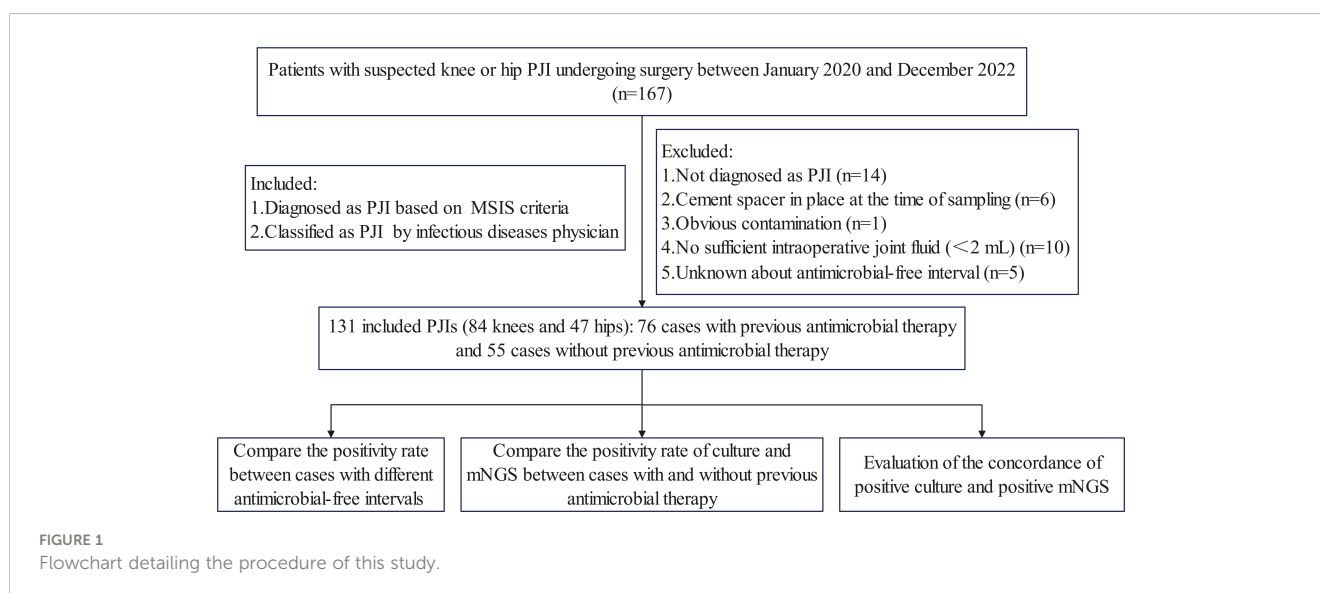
Patients with suspected knee or hip PJI undergoing surgery between January 2020 and December 2022 (n=167)

Included:
1.Diagnosed as PJI based on MSIS criteria
2.Classified as PJI by infectious diseases physician

Excluded:
1.Not diagnosed as PJI (n=14)
2.Cement spacer in place at the time of sampling (n=6)
3.Obvious contamination (n=1)
4.No sufficient intraoperative joint fluid (<2 mL) (n=10)
5.Unknown about antimicrobial-free interval (n=5)

131 included PJIs (84 knees and 47 hips): 76 cases with previous antimicrobial therapy and 55 cases without previous antimicrobial therapy

Compare the positivity rate between cases with different antimicrobial-free intervals

Compare the positivity rate of culture and mNGS between cases with and without previous antimicrobial therapy

Evaluation of the concordance of positive culture and positive mNGS

FIGURE 1
Flowchart detailing the procedure of this study.